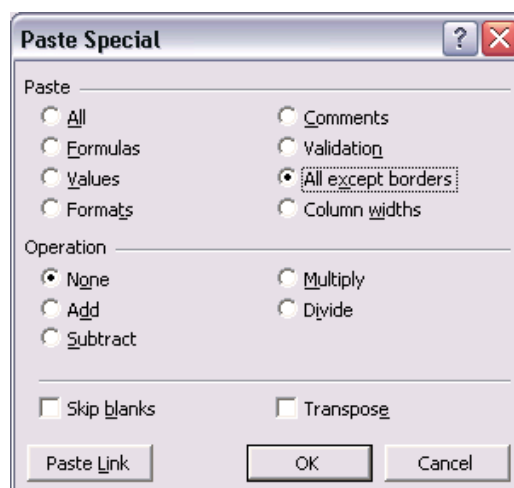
Paste Special

?

Paste

All

Formulas

Values

Formats

Comments

Validation

All except borders

Column widths

Operation

None

Add

Subtract

Multiply

Divide

Skip blanks

Transpose

Paste Link

OK

Cancel